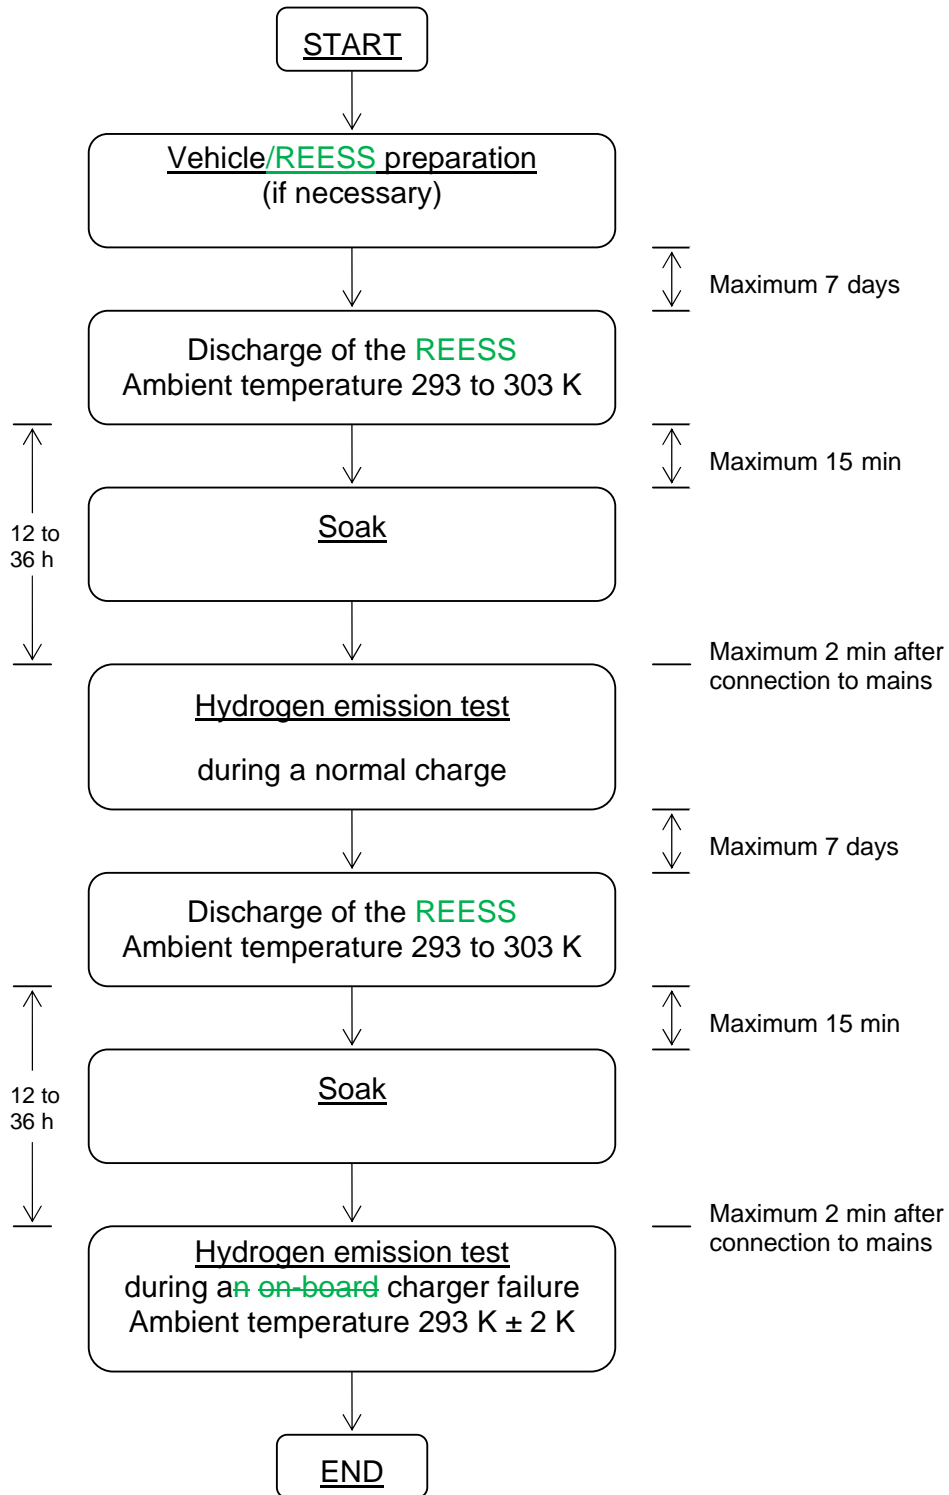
START

Vehicle/REESS preparation
(if necessary)

Maximum 7 days

Discharge of the REESS
Ambient temperature 293 to 303 K

Maximum 15 min

12 to 36 h

Soak

Maximum 2 min after connection to mains

Hydrogen emission test

during a normal charge

Maximum 7 days

Discharge of the REESS
Ambient temperature 293 to 303 K

Maximum 15 min

12 to 36 h

Soak

Maximum 2 min after connection to mains

Hydrogen emission test
during an on-board charger failure
Ambient temperature 293 K ± 2 K

END